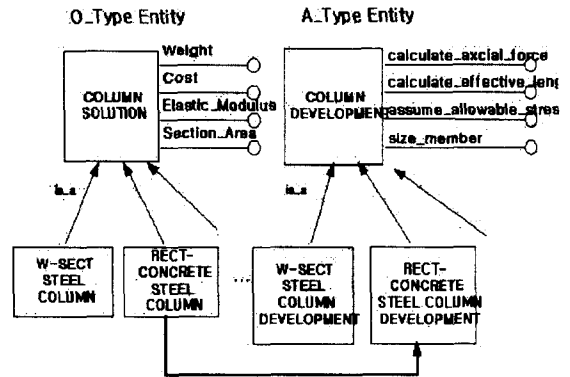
O_Type Entity

A_Type Entity

COLUMN SOLUTION

Weight

Cost

Elastic_Modulus

Section_Area

COLUMN DEVELOPMENT

calculate_axcial_force

calculate_effective_leng

assume_allowable_stres

size_member

is_a

is_a

W-SECT STEEL COLUMN

RECT-CONCRETE STEEL COLUMN

...

W-SECT STEEL COLUMN DEVELOPMENT

RECT-CONCRETE STEEL COLUMN DEVELOPMENT